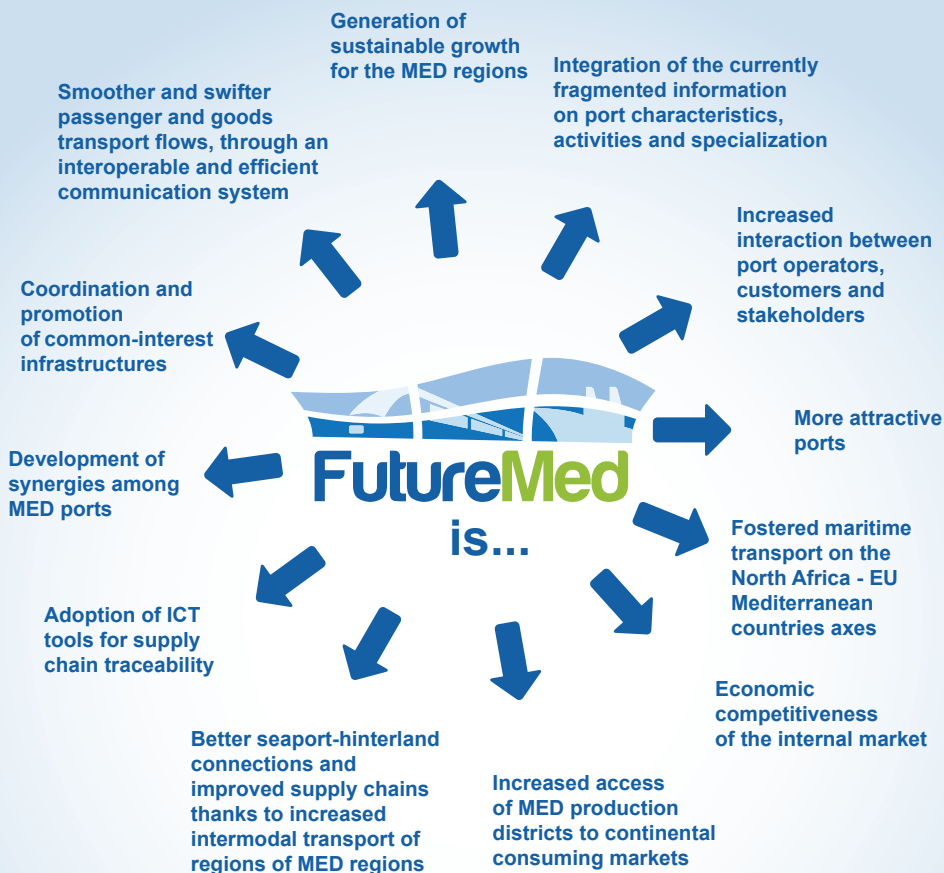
Generation of sustainable growth for the MED regions

Integration of the currently fragmented information on port characteristics, activities and specialization

Increased interaction between port operators, customers and stakeholders

More attractive ports

Fostered maritime transport on the North Africa - EU Mediterranean countries axes

Economic competitiveness of the internal market

Increased access of MED production districts to continental consuming markets

Better seaport-hinterland connections and improved supply chains thanks to increased intermodal transport of regions of MED regions

Adoption of ICT tools for supply chain traceability

Development of synergies among MED ports

Coordination and promotion of common-interest infrastructures

Smoother and swifter passenger and goods transport flows, through an interoperable and efficient communication system

FutureMed is...